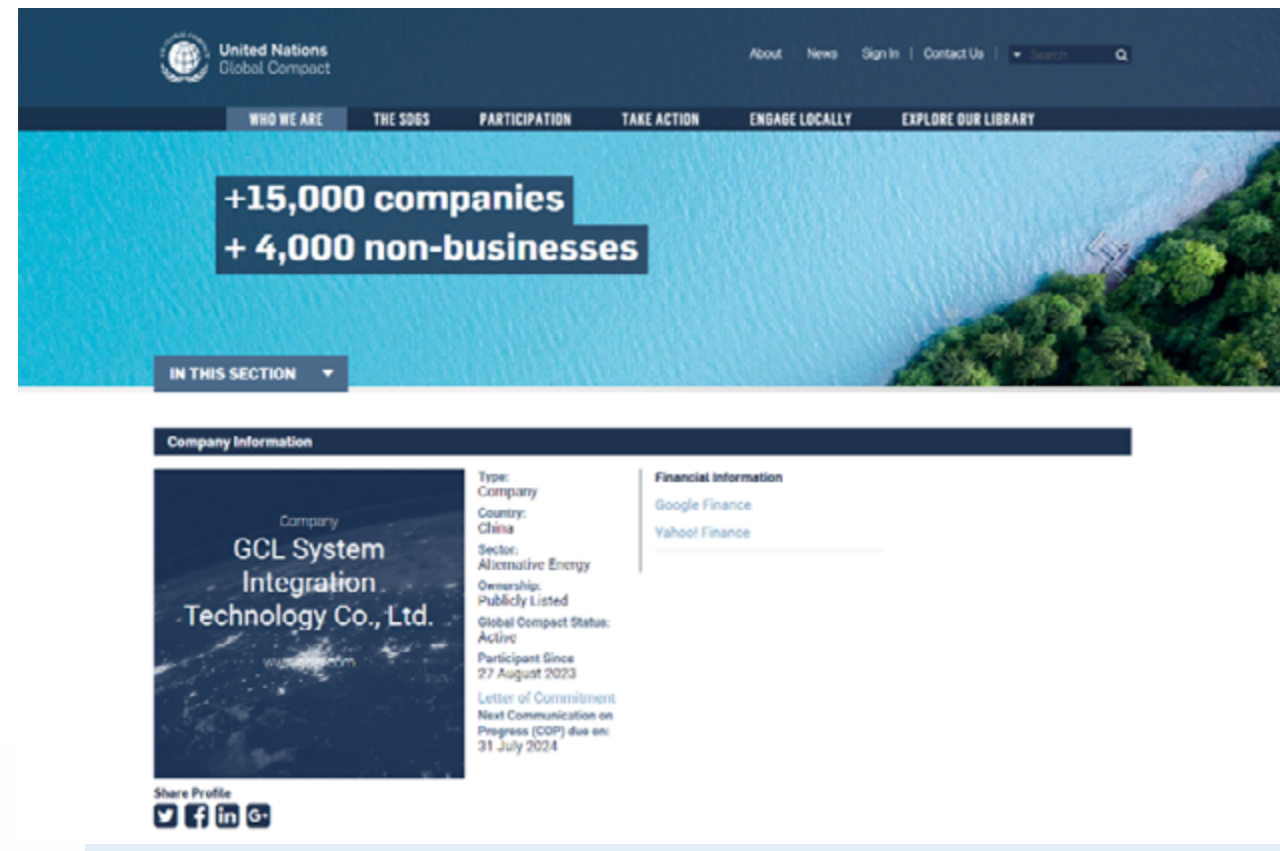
United Nations
Global Compact

About | News | Sign In | Contact Us | Search

WHO WE ARE THE SDGS PARTICIPATION TAKE ACTION ENGAGE LOCALLY EXPLORE OUR LIBRARY

+15,000 companies
+ 4,000 non-businesses

IN THIS SECTION

Company Information

Company
GCL System Integration Technology Co., Ltd.
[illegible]

Type:
Company
Country:
China
Sector:
Alternative Energy
Ownership:
Publicly Listed
Global Compact Status:
Active
Participant Since
27 August 2023
Letter of Commitment
Next Communication on Progress (COP) due on:
31 July 2024

Financial Information
Google Finance
Yahoo! Finance

Share Profile